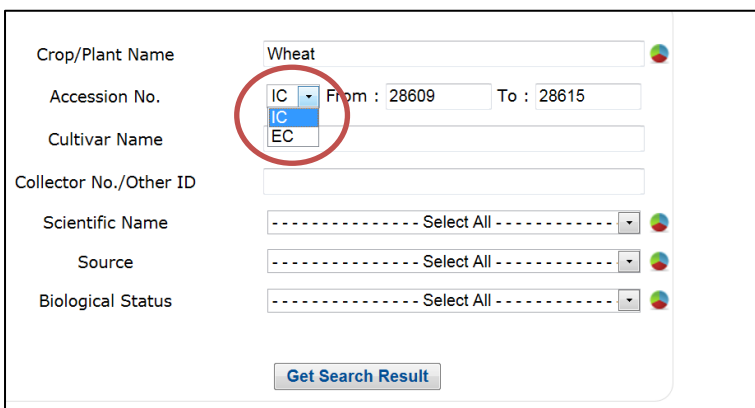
Crop/Plant Name Wheat

Accession No. IC From : 28609 To : 28615

IC
EC

Cultivar Name

Collector No./Other ID

Scientific Name --------------- Select All ------------

Source --------------- Select All ------------

Biological Status --------------- Select All ------------

Get Search Result